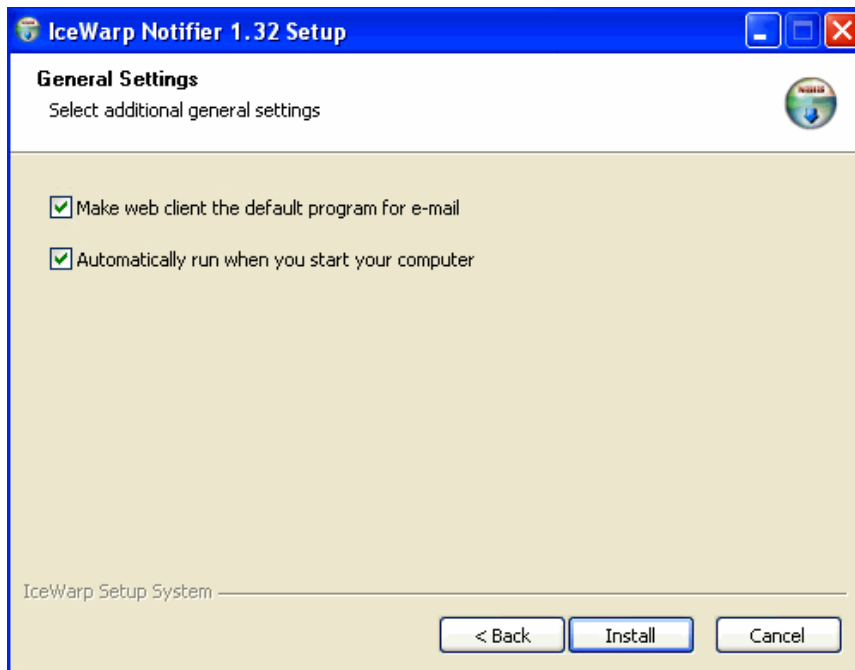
IceWarp Notifier 1.32 Setup

General Settings

Select additional general settings

NSIS

Make web client the default program for e-mail

Automatically run when you start your computer

IceWarp Setup System

< Back

Install

Cancel